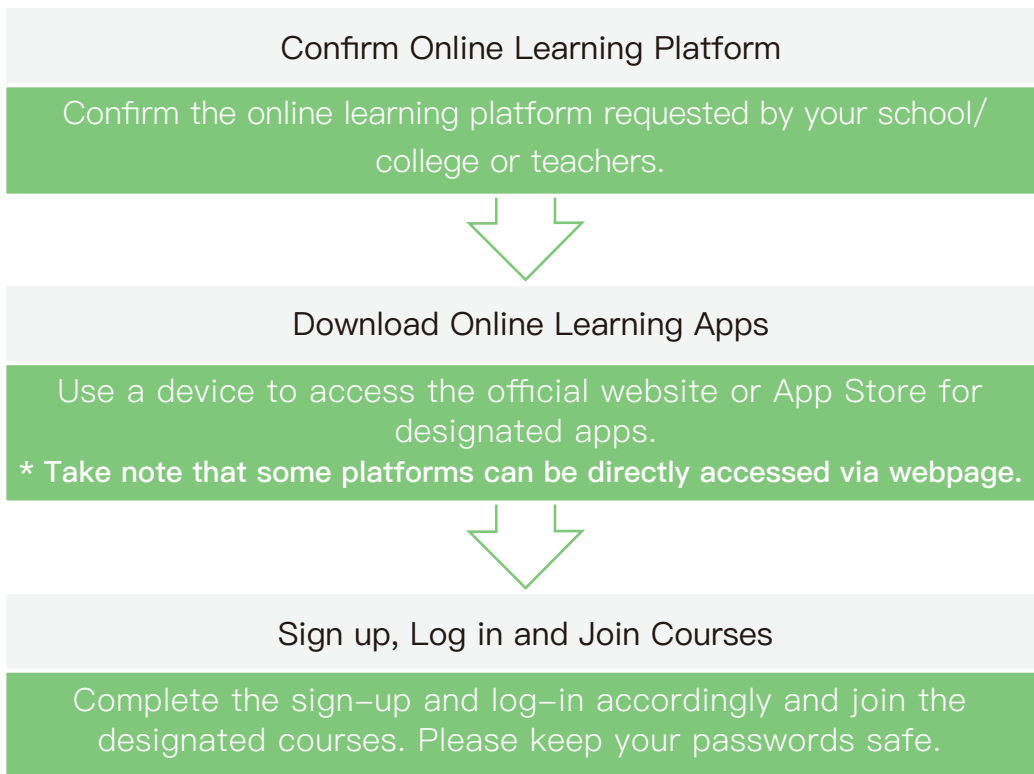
Confirm Online Learning Platform

Confirm the online learning platform requested by your school/ college or teachers.

Download Online Learning Apps

Use a device to access the official website or App Store for designated apps.
* Take note that some platforms can be directly accessed via webpage.

Sign up, Log in and Join Courses

Complete the sign-up and log-in accordingly and join the designated courses. Please keep your passwords safe.